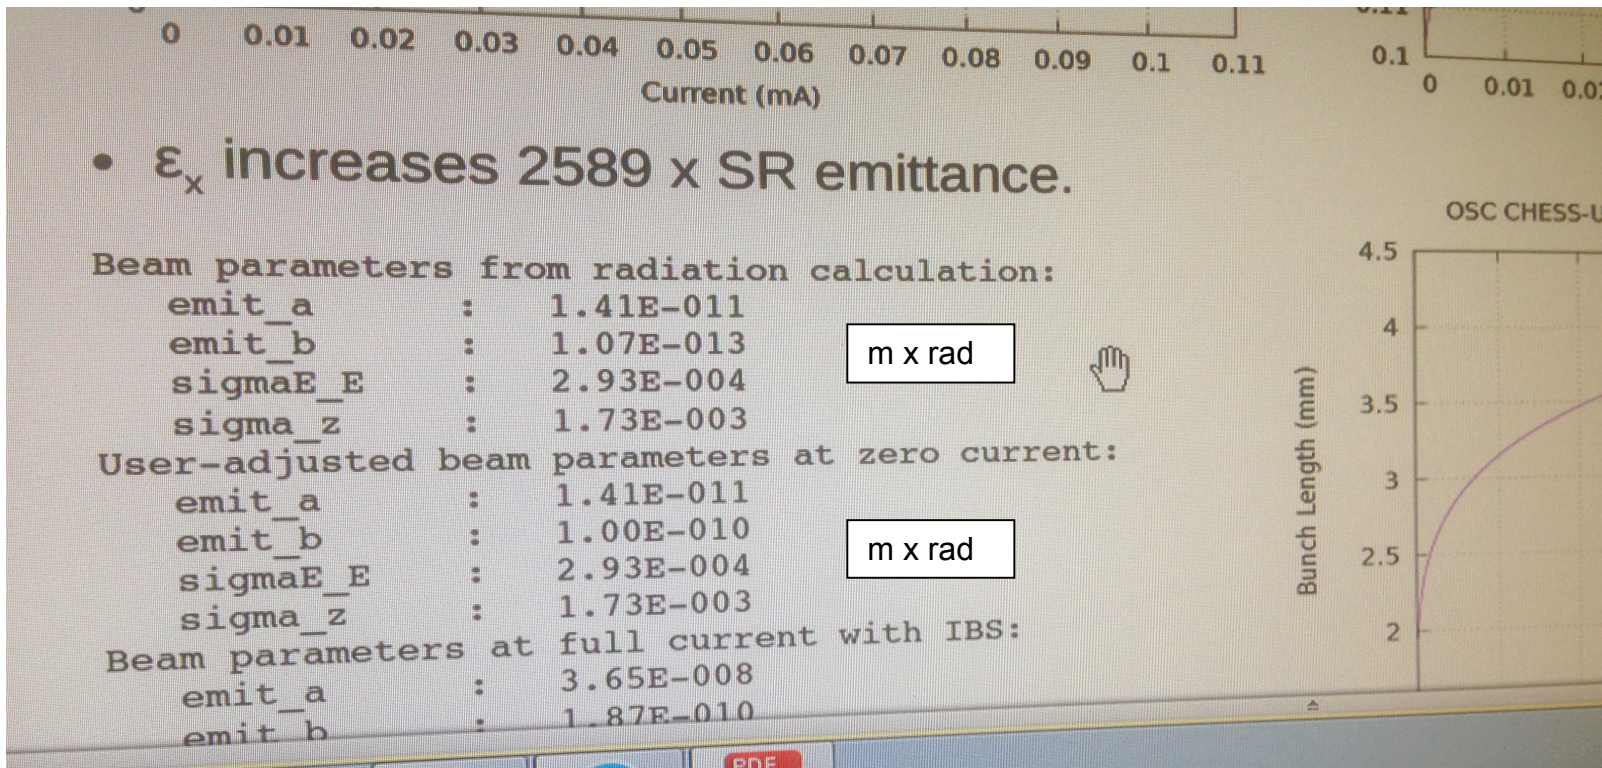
0 0.01 0.02 0.03 0.04 0.05 0.06 0.07 0.08 0.09 0.1 0.11
Current (mA)

0.1
0 0.01 0.0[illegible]

• $\varepsilon_x$ increases 2589 x SR emittance.

OSC CHESS-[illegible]

Beam parameters from radiation calculation:
emit_a : 1.41E-011
emit_b : 1.07E-013
sigmaE_E : 2.93E-004
sigma_z : 1.73E-003
User-adjusted beam parameters at zero current:
emit_a : 1.41E-011
emit_b : 1.00E-010
sigmaE_E : 2.93E-004
sigma_z : 1.73E-003
Beam parameters at full current with IBS:
emit_a : 3.65E-008
emit_b : 1.87E-010

m x rad

m x rad

Bunch Length (mm)
4.5
4
3.5
3
2.5
2

PDF